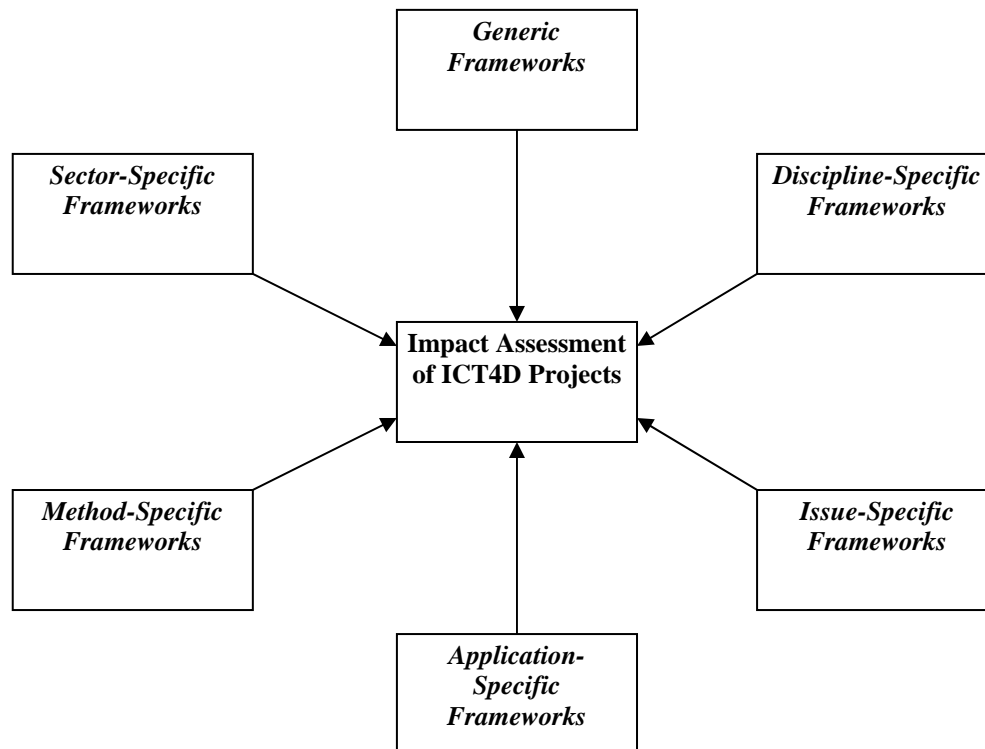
Generic Frameworks

Sector-Specific Frameworks

Discipline-Specific Frameworks

Impact Assessment of ICT4D Projects

Method-Specific Frameworks

Issue-Specific Frameworks

Application-Specific Frameworks